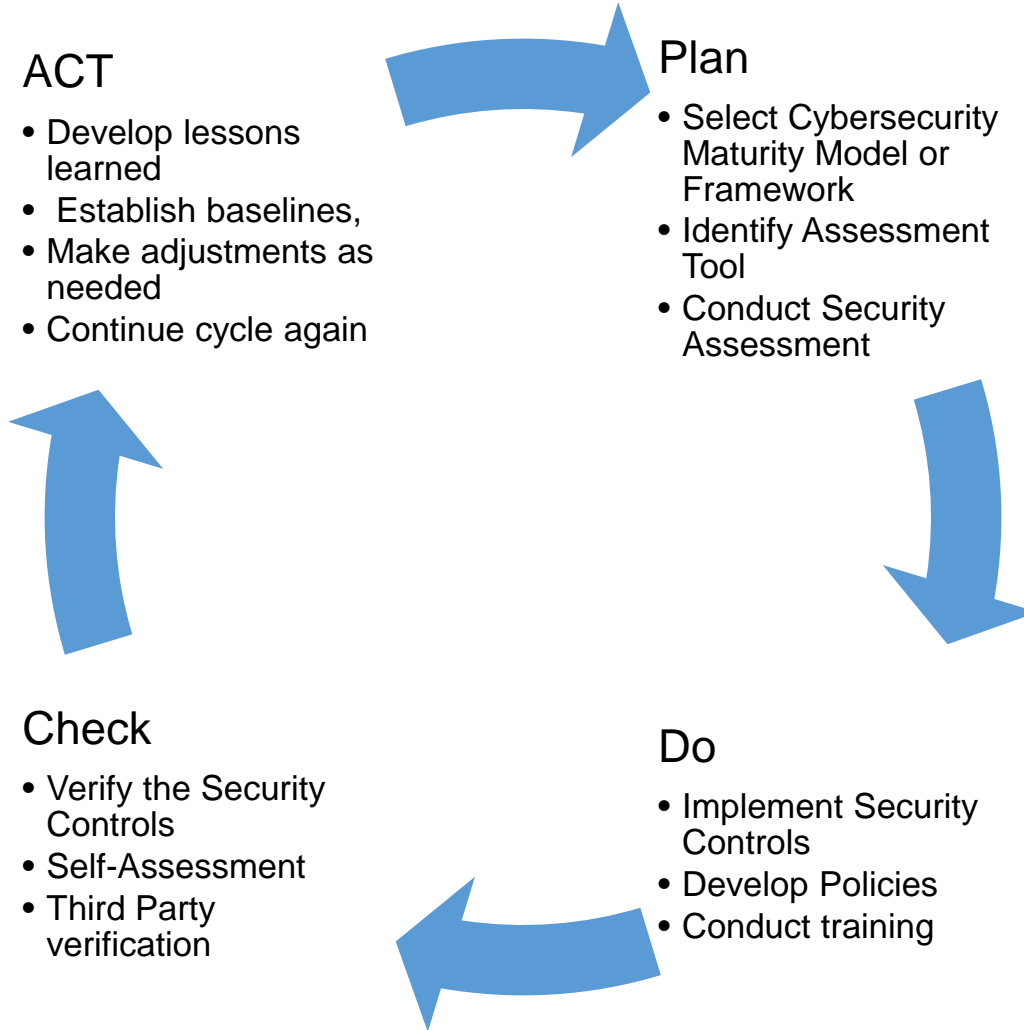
ACT

- Develop lessons learned
- Establish baselines,
- Make adjustments as needed
- Continue cycle again

Plan

- Select Cybersecurity Maturity Model or Framework
- Identify Assessment Tool
- Conduct Security Assessment

Do

- Implement Security Controls
- Develop Policies
- Conduct training

Check

- Verify the Security Controls
- Self-Assessment
- Third Party verification